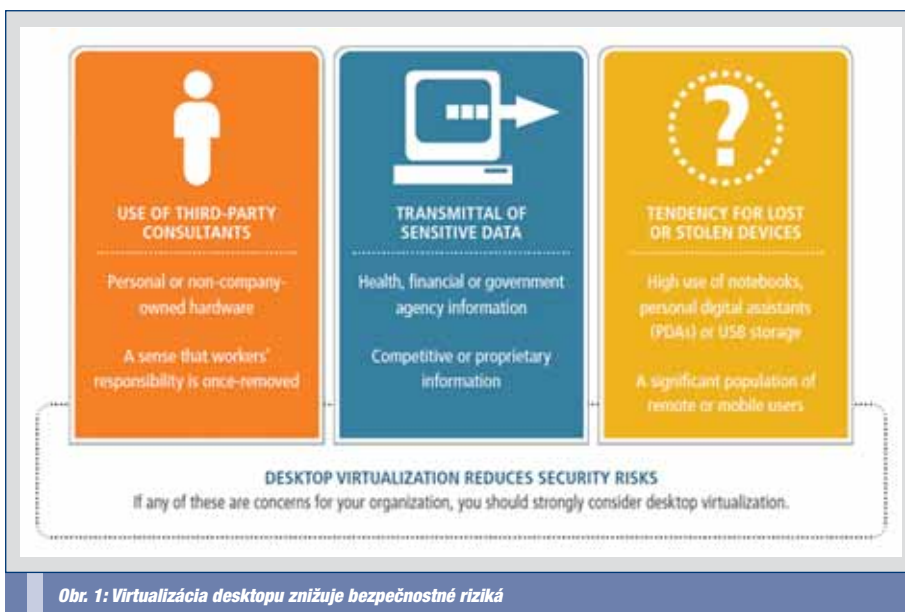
USE OF THIRD-PARTY CONSULTANTS

Personal or non-company-owned hardware

A sense that workers' responsibility is once-removed

TRANSMITTAL OF SENSITIVE DATA

Health, financial or government agency information

Competitive or proprietary information

TENDENCY FOR LOST OR STOLEN DEVICES

High use of notebooks, personal digital assistants (PDAs) or USB storage

A significant population of remote or mobile users

DESKTOP VIRTUALIZATION REDUCES SECURITY RISKS

If any of these are concerns for your organization, you should strongly consider desktop virtualization.

Obr. 1: Virtualizácia desktopu znižuje bezpečnostné riziká